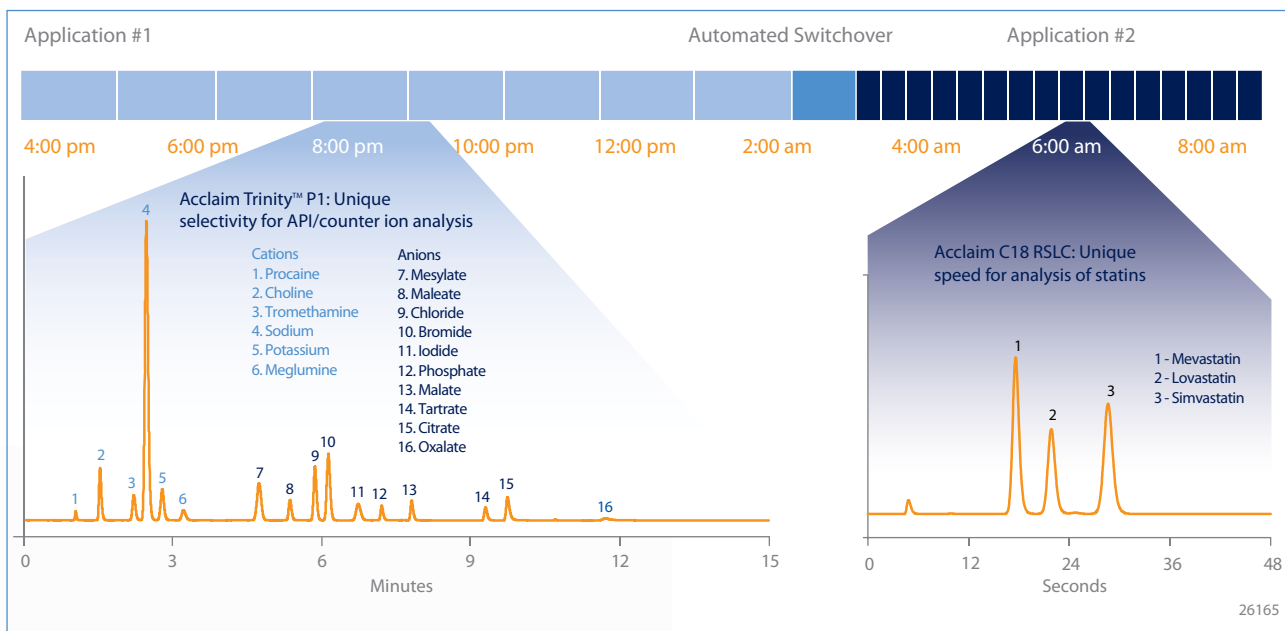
Application #1

Automated Switchover

Application #2

4:00 pm 6:00 pm 8:00 pm 10:00 pm 12:00 pm 2:00 am 4:00 am 6:00 am 8:00 am

Acclaim Trinity™ P1: Unique selectivity for API/counter ion analysis

Cations
1. Procaine
2. Choline
3. Tromethamine
4. Sodium
5. Potassium
6. Meglumine

Anions
7. Mesylate
8. Maleate
9. Chloride
10. Bromide
11. Iodide
12. Phosphate
13. Malate
14. Tartrate
15. Citrate
16. Oxalate

4
2
1
3
5
6
7
8
9
10
11
12
13
14
15
16

0 3 6 9 12 15
Minutes

Acclaim C18 RSLC: Unique speed for analysis of statins

1 - Mevastatin
2 - Lovastatin
3 - Simvastatin

1
2
3

0 12 24 36 48
Seconds

26165